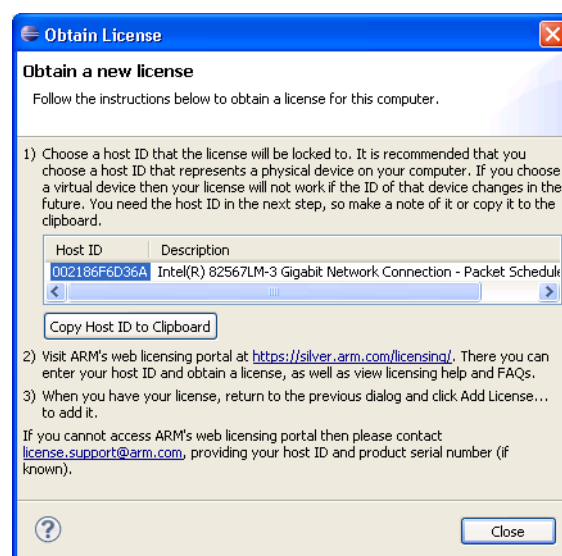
Obtain License

Obtain a new license

Follow the instructions below to obtain a license for this computer.

1) Choose a host ID that the license will be locked to. It is recommended that you choose a host ID that represents a physical device on your computer. If you choose a virtual device then your license will not work if the ID of that device changes in the future. You need the host ID in the next step, so make a note of it or copy it to the clipboard.

| Host ID | Description |
|---|---|
| 002186F6D36A | Intel(R) 82567LM-3 Gigabit Network Connection - Packet Schedule |

Copy Host ID to Clipboard

2) Visit ARM's web licensing portal at https://silver.arm.com/licensing/. There you can enter your host ID and obtain a license, as well as view licensing help and FAQs.

3) When you have your license, return to the previous dialog and click Add License... to add it.

If you cannot access ARM's web licensing portal then please contact license.support@arm.com, providing your host ID and product serial number (if known).

Close